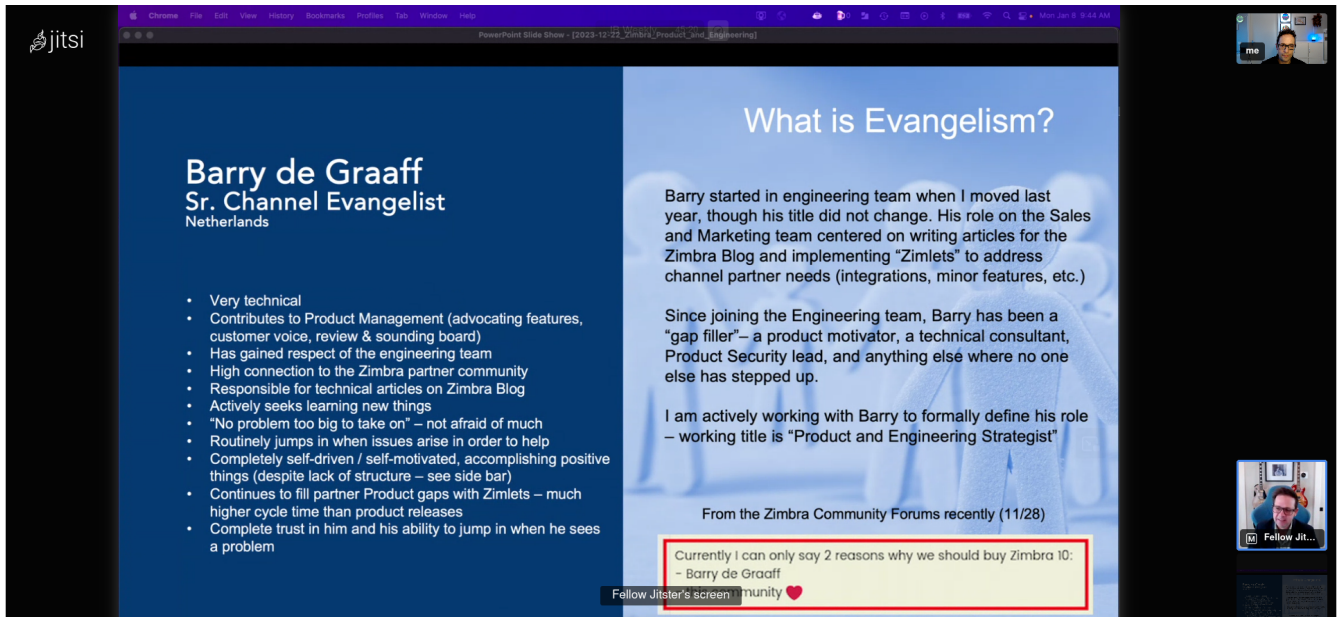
jitsi

Chrome File Edit View History Bookmarks Profiles Tab Window Help

Mon Jan 8 9:44 AM

PowerPoint Slide Show - [2023-12-22_Zimbra_Product_and_Engineering]

me

Barry de Graaff
Sr. Channel Evangelist
Netherlands

• Very technical
• Contributes to Product Management (advocating features, customer voice, review & sounding board)
• Has gained respect of the engineering team
• High connection to the Zimbra partner community
• Responsible for technical articles on Zimbra Blog
• Actively seeks learning new things
• "No problem too big to take on" – not afraid of much
• Routinely jumps in when issues arise in order to help
• Completely self-driven / self-motivated, accomplishing positive things (despite lack of structure – see side bar)
• Continues to fill partner Product gaps with Zimlets – much higher cycle time than product releases
• Complete trust in him and his ability to jump in when he sees a problem

What is Evangelism?

Barry started in engineering team when I moved last year, though his title did not change. His role on the Sales and Marketing team centered on writing articles for the Zimbra Blog and implementing "Zimlets" to address channel partner needs (integrations, minor features, etc.)

Since joining the Engineering team, Barry has been a "gap filler"– a product motivator, a technical consultant, Product Security lead, and anything else where no one else has stepped up.

I am actively working with Barry to formally define his role – working title is "Product and Engineering Strategist"

From the Zimbra Community Forums recently (11/28)

Currently I can only say 2 reasons why we should buy Zimbra 10:
- Barry de Graaff
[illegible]mmunity

Fellow Jitster's screen

M Fellow Jit...